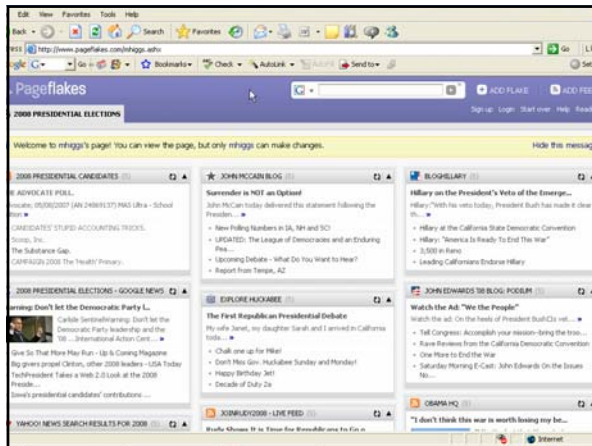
Edit View Favorites Tools Help

Search Favorites

http://www.pageflakes.com/mhiggs.ashx

Go

Bookmarks Check AutoLink Send to

Pageflakes

ADD FLAKE ADD FEE

Sign up Login Start over Help Read

2008 PRESIDENTIAL ELECTIONS

Welcome to mhiggs's page! You can view the page, but only mhiggs can make changes.

Hide this messag

2008 PRESIDENTIAL CANDIDATES

E ADVOCATE POLL

ocate; 05/08/2007 (AN 24069137) MAS Ultra - School

CANDIDATES' STUPID ACCOUNTING TRICKS.

Scoop, Inc.

The Substance Gap.

CAMPAIGN 2008 The 'Health' Primary.

JOHN MCCAIN BLOG

Surrender is NOT an Option!

John McCain today delivered this statement following the President...

New Polling Numbers in IA, NH and SC!

UPDATED: The League of Democracies and an Enduring Pea...

Upcoming Debate - What Do You Want to Hear?

Report from Tempe, AZ

BLOGHILLARY

Hillary on the President's Veto of the Emerge...

Hillary: "With his veto today, President Bush has made it clear th...

Hillary at the California State Democratic Convention

Hillary: "America Is Ready To End This War"

3,500 in Reno

Leading Californians Endorse Hillary

2008 PRESIDENTIAL ELECTIONS - GOOGLE NEWS

rning: Don't let the Democratic Party l...

Carlisle Sentinelwarning: Don't let the Democratic Party leadership and the '08 ...International Action Cent...

Give So That More May Run - Up & Coming Magazine

Big givers propel Clinton, other 2008 leaders - USA Today

TechPresident Takes a Web 2.0 Look at the 2008 Preside...

Iowa's presidential candidates' contributions ...

EXPLORE HUCKABEE

The First Republican Presidential Debate

My wife Janet, my daughter Sarah and I arrived in California toda...

Chalk one up for Mike!

Don't Miss Gov. Huckabee Sunday and Monday!

Happy Birthday Jet!

Decade of Duty 2a

JOHN EDWARDS '08 BLOG: PODIUM

Watch the Ad: "We the People"

Watch the ad: On the heels of President Bush's vet...

Tell Congress: Accomplish your mission--bring the troo...

Rave Reviews from the California Democratic Convention

One More to End the War

Saturday Morning E-Cast: John Edwards On the Issues No...

YAHOO! NEWS SEARCH RESULTS FOR 2008

JOINRUDY2008 - LIVE FEED

OBAMA HQ

"I don't think this war is worth losing my be...

Internet